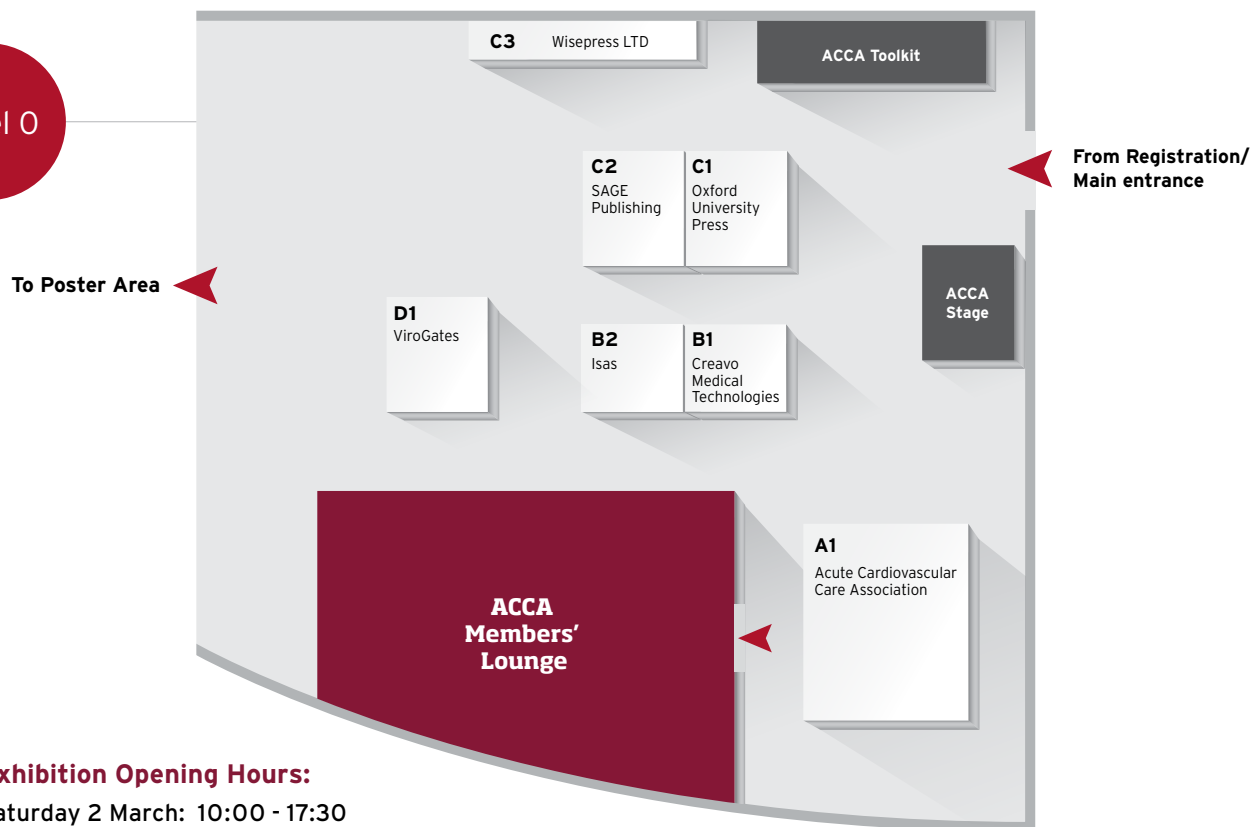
BIO

C3 Wisepress LTD

ACCA Toolkit

From Registration/ Main entrance

C2 SAGE Publishing

C1 Oxford University Press

To Poster Area

ACCA Stage

D1 ViroGates

B2 Isas

B1 Creavo Medical Technologies

A1 Acute Cardiovascular Care Association

ACCA Members' Lounge

xhibition Opening Hours:
aturday 2 March: 10:00 - 17:30